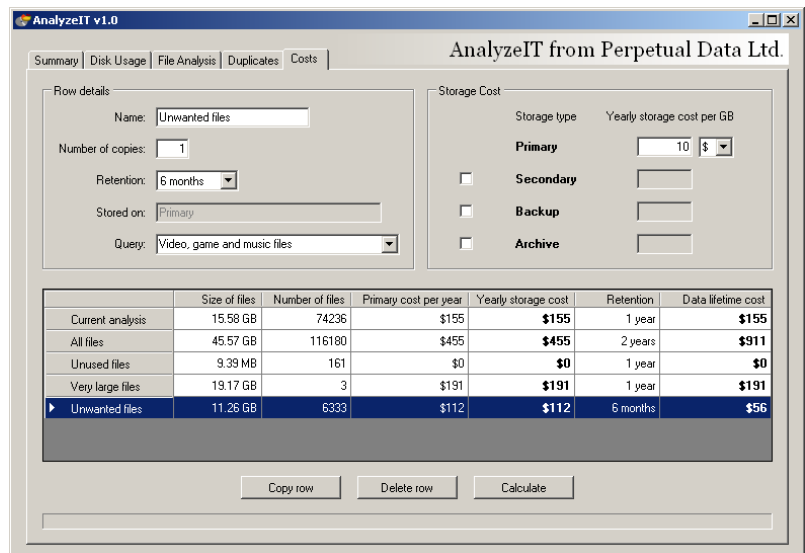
AnalyzeIT v1.0

Summary | Disk Usage | File Analysis | Duplicates | Costs

AnalyzeIT from Perpetual Data Ltd.

Row details

Name: Unwanted files

Number of copies: 1

Retention: 6 months

Stored on: Primary

Query: Video, game and music files

Storage Cost

Storage type Yearly storage cost per GB

Primary 10 $

Secondary

Backup

Archive

| | Size of files | Number of files | Primary cost per year | Yearly storage cost | Retention | Data lifetime cost |
|---|---|---|---|---|---|---|
| Current analysis | 15.58 GB | 74236 | \$155 | **\$155** | 1 year | **\$155** |
| All files | 45.57 GB | 116180 | \$455 | **\$455** | 2 years | **\$911** |
| Unused files | 9.39 MB | 161 | \$0 | **\$0** | 1 year | **\$0** |
| Very large files | 19.17 GB | 3 | \$191 | **\$191** | 1 year | **\$191** |
| Unwanted files | 11.26 GB | 6333 | \$112 | **\$112** | 6 months | **\$56** |

Copy row Delete row Calculate